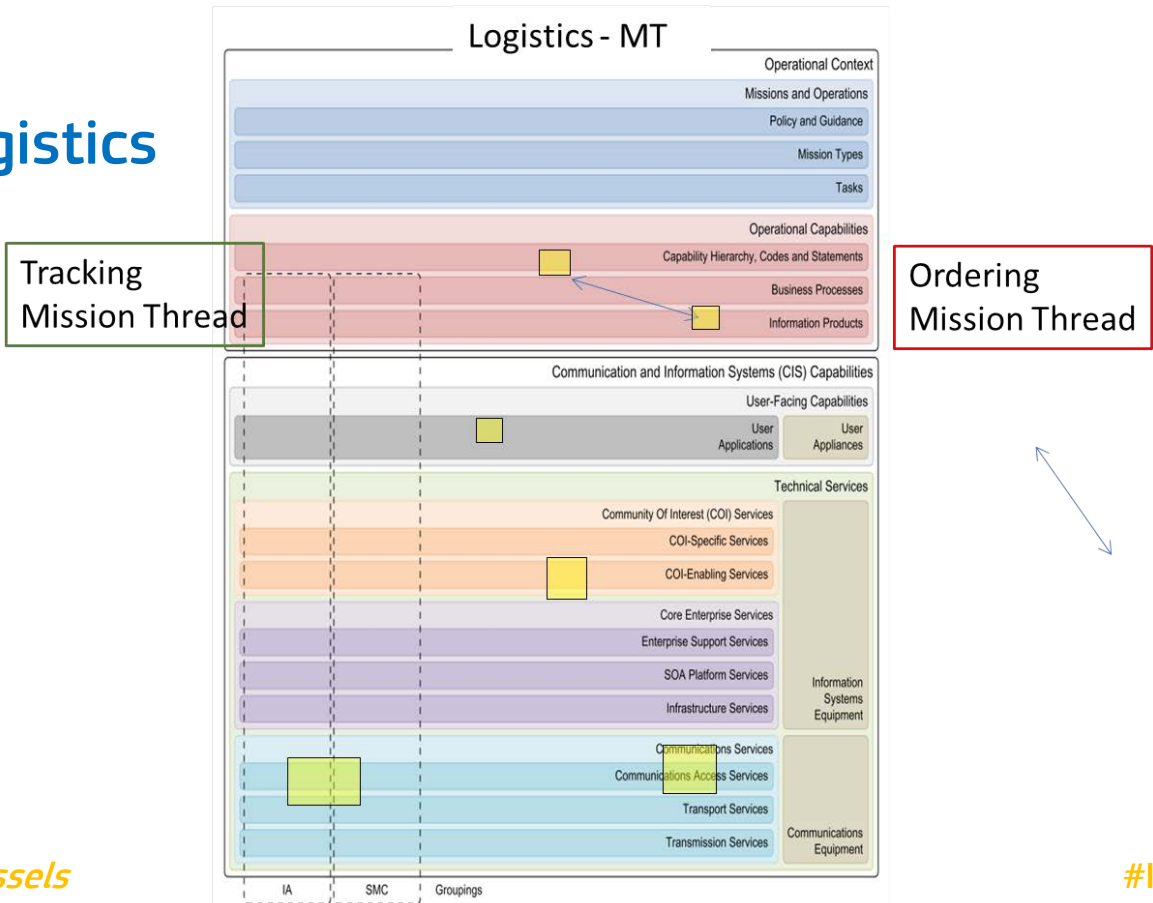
gistics

Logistics - MT

Operational Context

Missions and Operations

Policy and Guidance

Mission Types

Tasks

Operational Capabilities

Capability Hierarchy, Codes and Statements

Business Processes

Information Products

Tracking Mission Thread

Ordering Mission Thread

Communication and Information Systems (CIS) Capabilities

User-Facing Capabilities

User Applications

User Appliances

Technical Services

Community Of Interest (COI) Services

COI-Specific Services

COI-Enabling Services

Core Enterprise Services

Enterprise Support Services

SOA Platform Services

Infrastructure Services

Information Systems Equipment

Communications Services

Communications Access Services

Transport Services

Transmission Services

Communications Equipment

IA

SMC

Groupings

ssels

#I